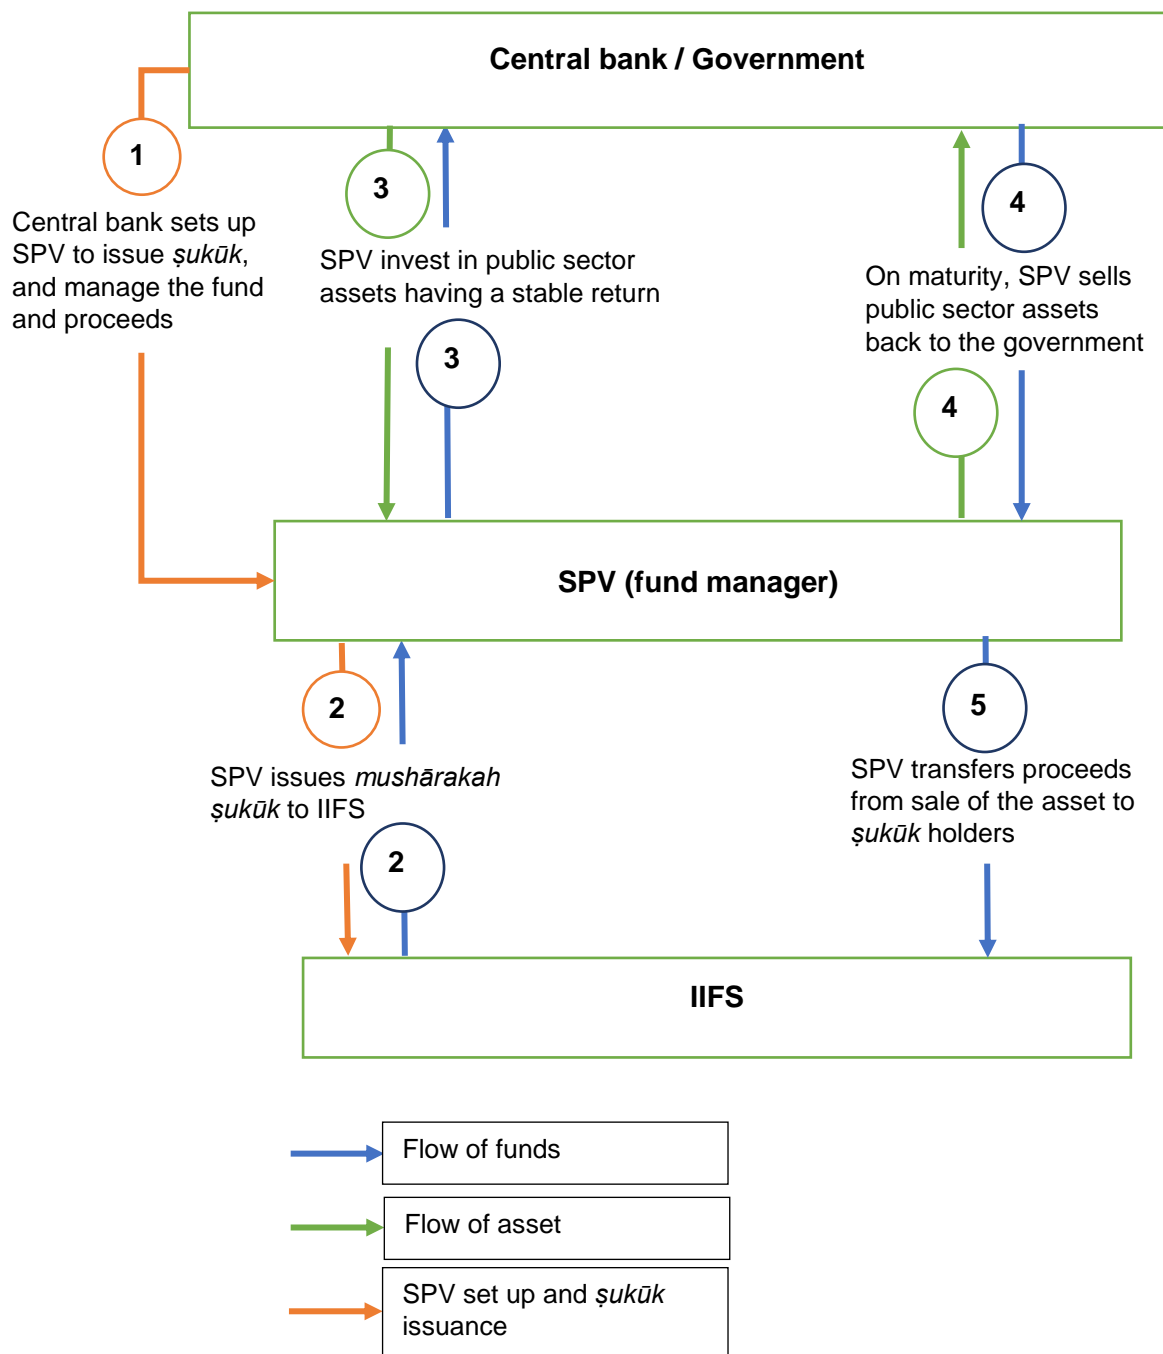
Central bank / Government

1

Central bank sets up SPV to issue ṣukūk, and manage the fund and proceeds

3

SPV invest in public sector assets having a stable return

3

4

On maturity, SPV sells public sector assets back to the government

4

SPV (fund manager)

2

SPV issues mushārakah ṣukūk to IIFS

2

5

SPV transfers proceeds from sale of the asset to ṣukūk holders

IIFS

Flow of funds

Flow of asset

SPV set up and ṣukūk issuance